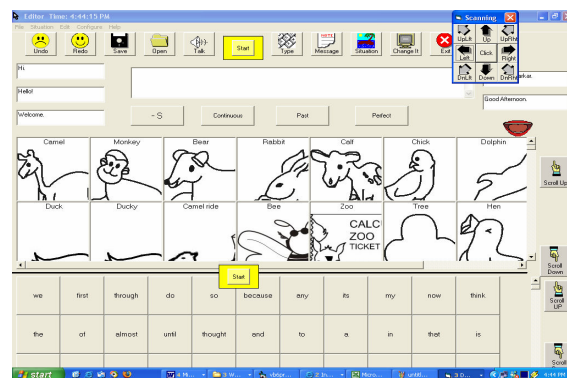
Editor. Time: 4:44:15 PM
File Situation Edit Configure Help
Undo Redo Save Open Talk Start Type Message Situation Change It Exit

Scanning
UpLft Up UpRht
Left Click Right
DnLft Down DnRht

Hi.
Hello!
Welcome.
- S Continuous Past Perfect
Good Afternoon.

Camel Monkey Bear Rabbit Calf Chick Dolphin
Duck Ducky Camel ride Bee Zoo Tree Hen
CALC ZOO TICKET

Scroll Up
Scroll Down
Start
Scroll UP
Scroll

| we | first | through | do | so | because | any | its | my | now | think |
|---|---|---|---|---|---|---|---|---|---|---|
| the | of | almost | until | thought | and | to | a. | in | that | is |

start
4:44 PM